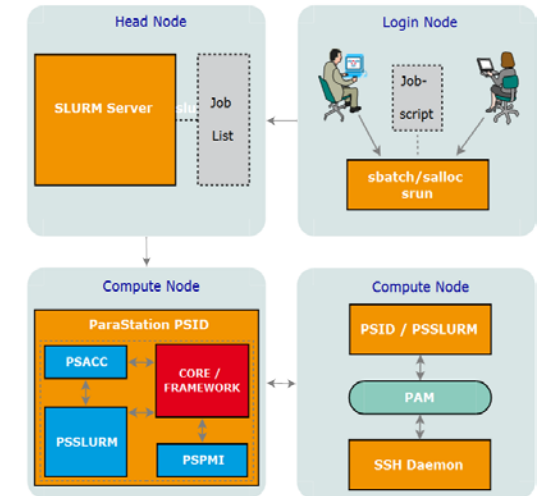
Head Node

SLURM Server

slu

Job List

Login Node

Job-script

sbatch/salloc srun

Compute Node

ParaStation PSID

PSACC

CORE / FRAMEWORK

PSSLURM

PSPMI

Compute Node

PSID / PSSLURM

PAM

SSH Daemon